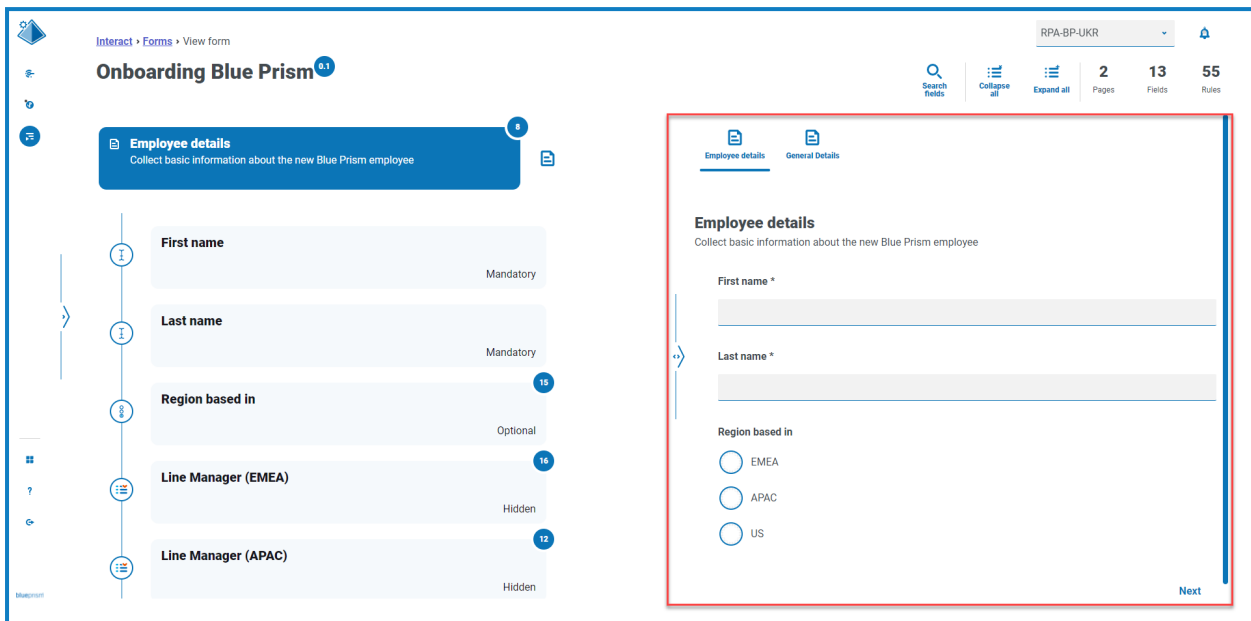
Interact › Forms › View form

Onboarding Blue Prism 0.1

RPA-BP-UKR

Search fields

Collapse all

Expand all

2 Pages

13 Fields

55 Rules

8

Employee details
Collect basic information about the new Blue Prism employee

First name
Mandatory

Last name
Mandatory

15

Region based in
Optional

16

Line Manager (EMEA)
Hidden

12

Line Manager (APAC)
Hidden

Employee details

General Details

Employee details
Collect basic information about the new Blue Prism employee

First name *

Last name *

Region based in

EMEA

APAC

US

Next

blueprism